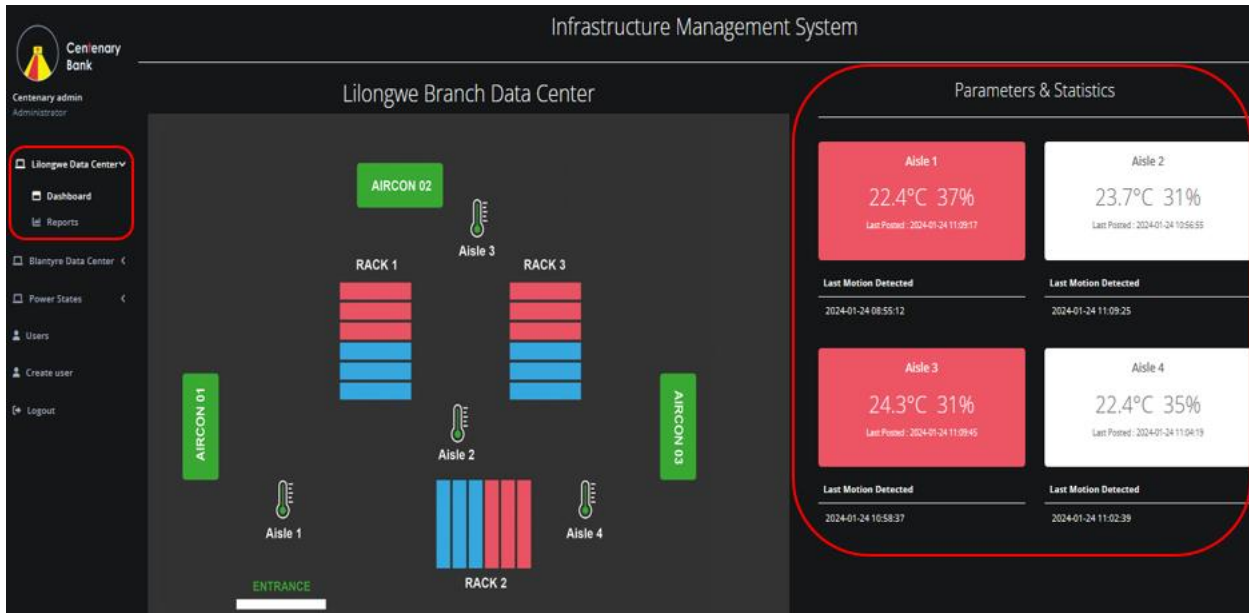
Centenary Bank

Centenary admin
Administrator

Lilongwe Data Center

Dashboard

Reports

Blantyre Data Center

Power States

Users

Create user

Logout

Infrastructure Management System

Lilongwe Branch Data Center

AIRCON 02

Aisle 3

RACK 1

RACK 3

AIRCON 01

AIRCON 03

Aisle 2

Aisle 1

Aisle 4

RACK 2

ENTRANCE

Parameters & Statistics

Aisle 1
22.4°C 37%
Last Posted : 2024-01-24 11:09:17

Aisle 2
23.7°C 31%
Last Posted : 2024-01-24 10:56:55

Last Motion Detected
2024-01-24 08:55:12

Last Motion Detected
2024-01-24 11:09:25

Aisle 3
24.3°C 31%
Last Posted : 2024-01-24 11:09:45

Aisle 4
22.4°C 35%
Last Posted : 2024-01-24 11:04:19

Last Motion Detected
2024-01-24 10:58:37

Last Motion Detected
2024-01-24 11:02:39